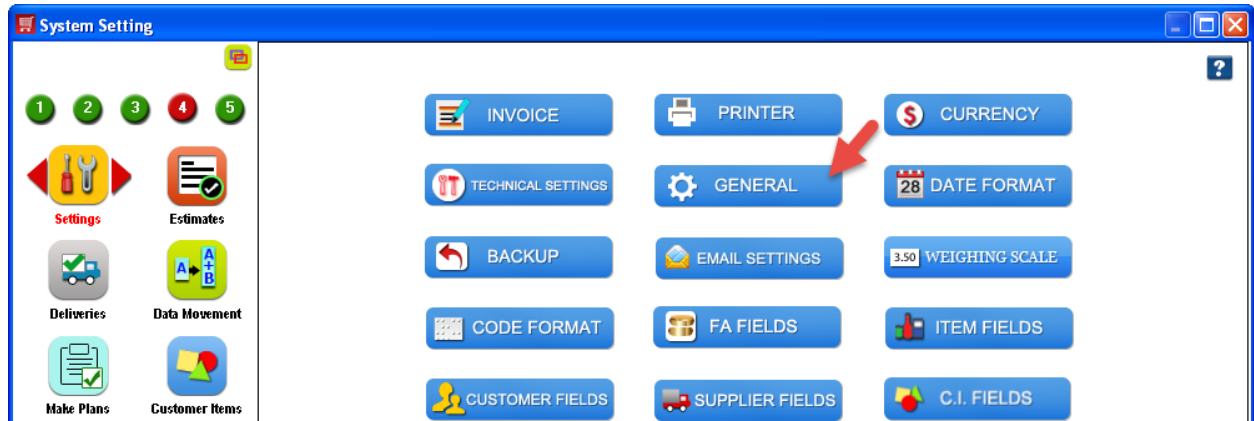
System Setting

1 2 3 4 5

Settings
Estimates
Deliveries
Data Movement
Make Plans
Customer Items

?

INVOICE
PRINTER
CURRENCY
TECHNICAL SETTINGS
GENERAL
28 DATE FORMAT
BACKUP
EMAIL SETTINGS
3.50 WEIGHING SCALE
CODE FORMAT
FA FIELDS
ITEM FIELDS
CUSTOMER FIELDS
SUPPLIER FIELDS
C.I. FIELDS